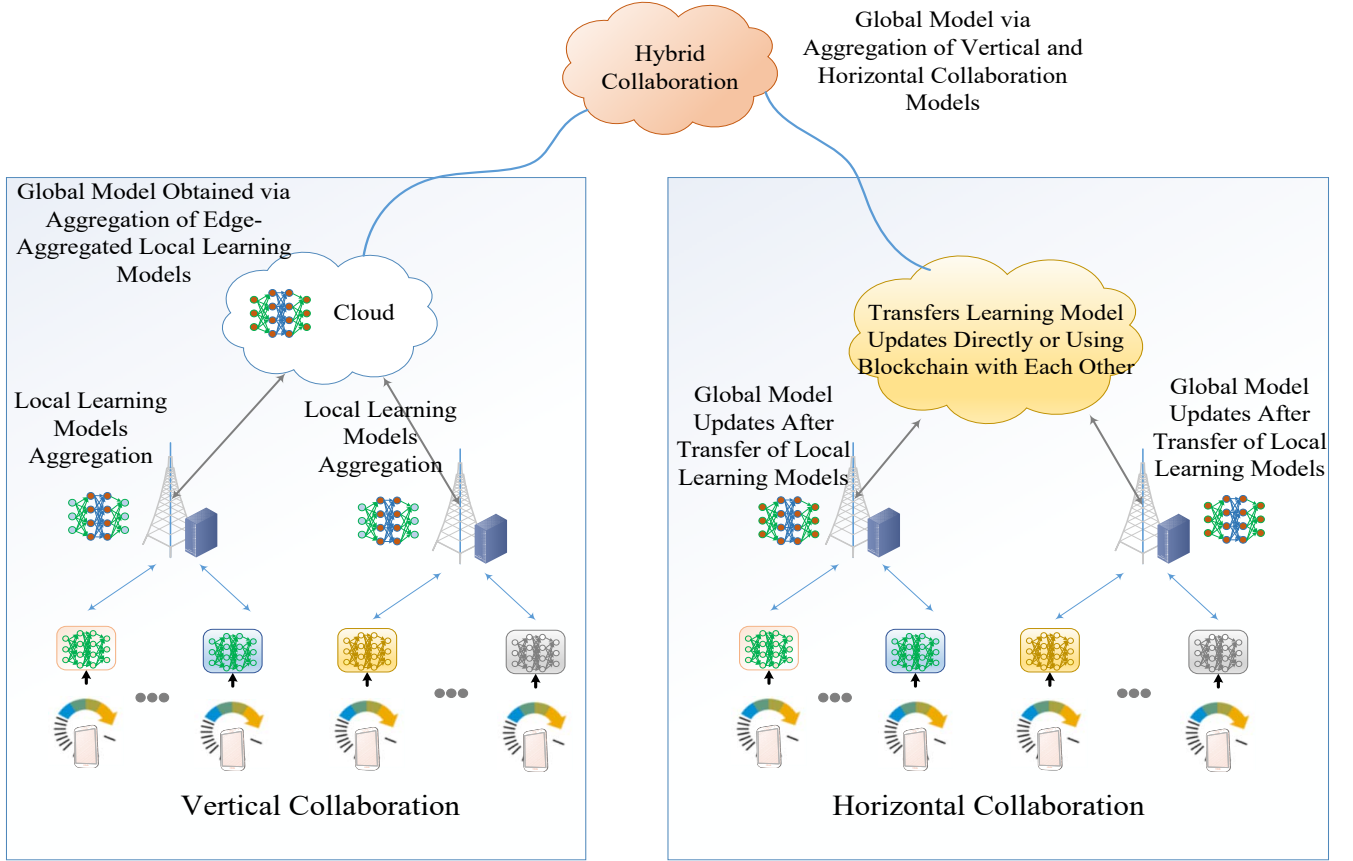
Hybrid Collaboration

Global Model via Aggregation of Vertical and Horizontal Collaboration Models

Global Model Obtained via Aggregation of Edge-Aggregated Local Learning Models

Cloud

Local Learning Models Aggregation

Local Learning Models Aggregation

Vertical Collaboration

Transfers Learning Model Updates Directly or Using Blockchain with Each Other

Global Model Updates After Transfer of Local Learning Models

Global Model Updates After Transfer of Local Learning Models

Horizontal Collaboration